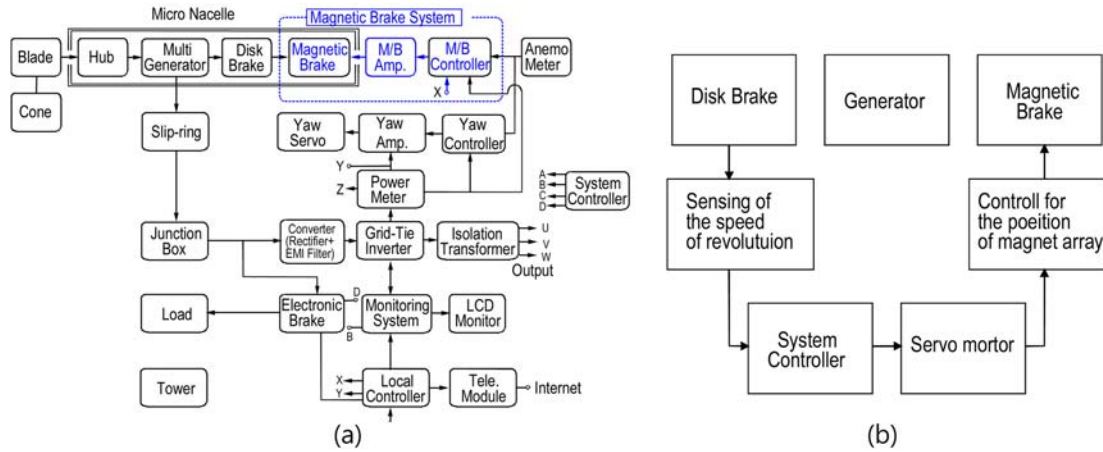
Micro Nacelle

Magnetic Brake System

Blade

Cone

Hub

Multi Generator

Disk Brake

Magnetic Brake

M/B Amp.

M/B Controller

Anemo Meter

X

Slip-ring

Yaw Servo

Yaw Amp.

Yaw Controller

Y

Z

Power Meter

A
B
C
D

System Controller

Junction Box

Converter (Rectifier+ EMI Filter)

Grid-Tie Inverter

Isolation Transformer

U
V
W

Output

Load

Electronic Brake

D

B

Monitoring System

LCD Monitor

Tower

X
Y

Local Controller

Tele. Module

Internet

(a)

Disk Brake

Generator

Magnetic Brake

Sensing of the speed of revolutuion

Controll for the poeition of magnet array

System Controller

Servo mortor

(b)